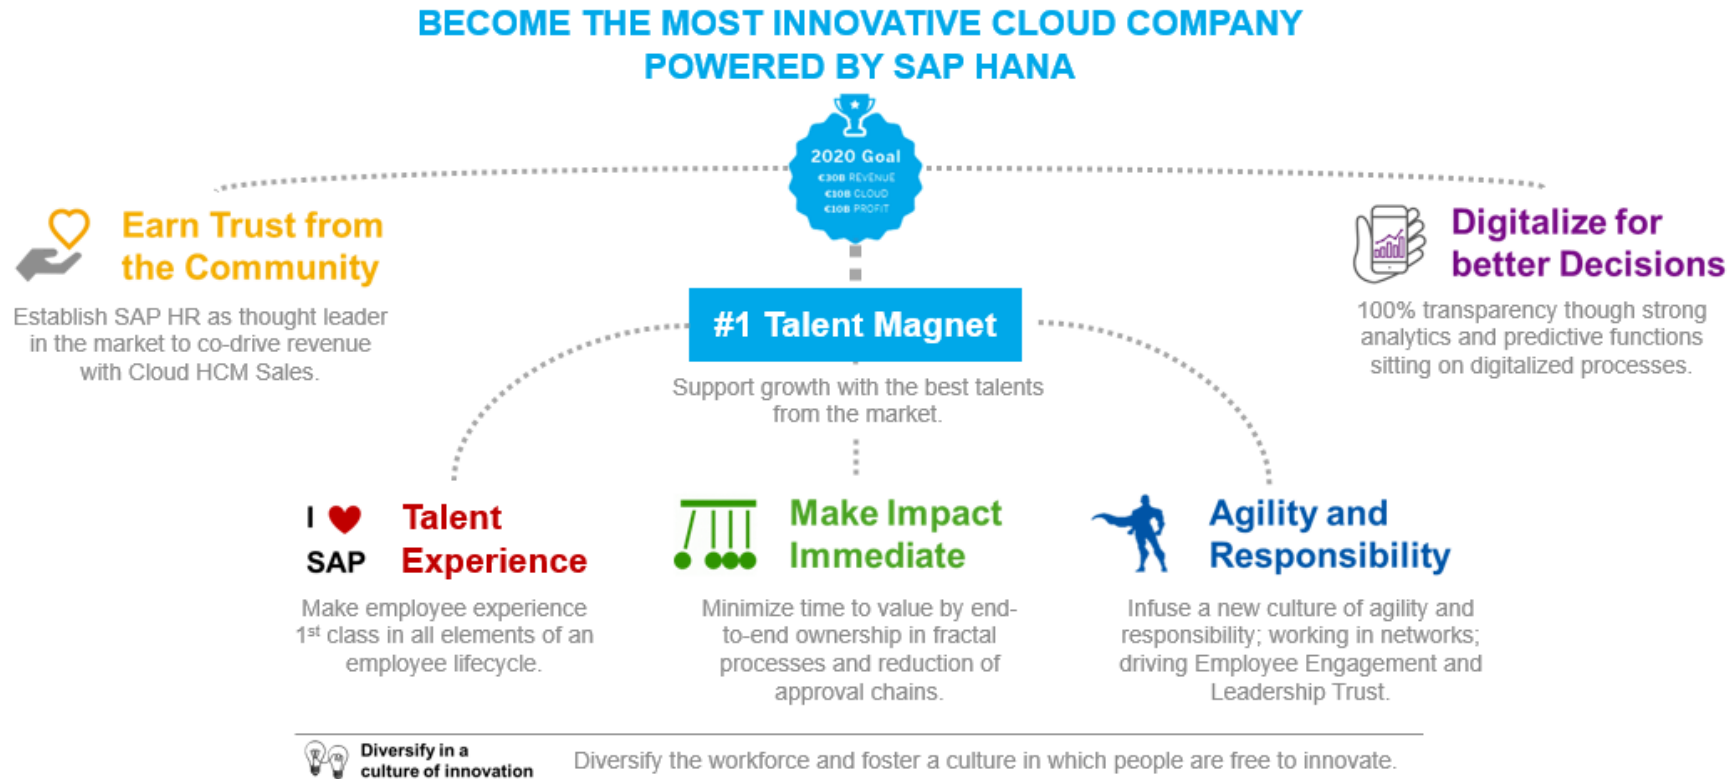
BECOME THE MOST INNOVATIVE CLOUD COMPANY
POWERED BY SAP HANA

2020 Goal
€30B REVENUE
€10B CLOUD
€10B PROFIT

Earn Trust from the Community

Establish SAP HR as thought leader in the market to co-drive revenue with Cloud HCM Sales.

#1 Talent Magnet

Support growth with the best talents from the market.

Digitalize for better Decisions

100% transparency though strong analytics and predictive functions sitting on digitalized processes.

I ♥ SAP

Talent Experience

Make employee experience 1$^{st}$ class in all elements of an employee lifecycle.

Make Impact Immediate

Minimize time to value by end-to-end ownership in fractal processes and reduction of approval chains.

Agility and Responsibility

Infuse a new culture of agility and responsibility; working in networks; driving Employee Engagement and Leadership Trust.

Diversify in a culture of innovation

Diversify the workforce and foster a culture in which people are free to innovate.